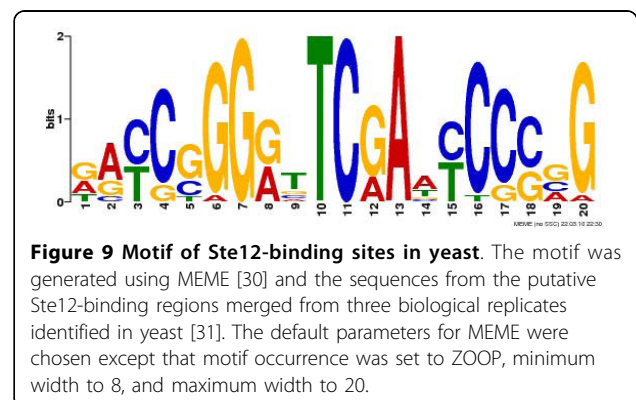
2

bits

1

0

1 2 3 4 5 6 7 8 9 10 11 12 13 14 15 16 17 18 19 20

MEME (no SSC) 22.03.10 22:30

**Figure 9 Motif of Ste12-binding sites in yeast**. The motif was generated using MEME [30] and the sequences from the putative Ste12-binding regions merged from three biological replicates identified in yeast [31]. The default parameters for MEME were chosen except that motif occurrence was set to ZOOP, minimum width to 8, and maximum width to 20.